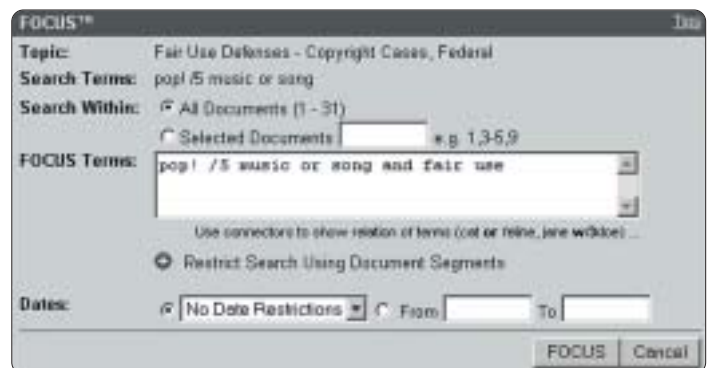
FOCUS™

Tips

Topic: Fair Use Defenses - Copyright Cases, Federal

Search Terms: pop! /5 music or song

Search Within: All Documents (1 - 31)

Selected Documents e.g. 1,3-5,9

FOCUS Terms: pop! /5 music or song and fair use

Use connectors to show relation of terms (cat or feline, jane w/3 doe) ...

Restrict Search Using Document Segments

Dates: No Date Restrictions From To

FOCUS Cancel